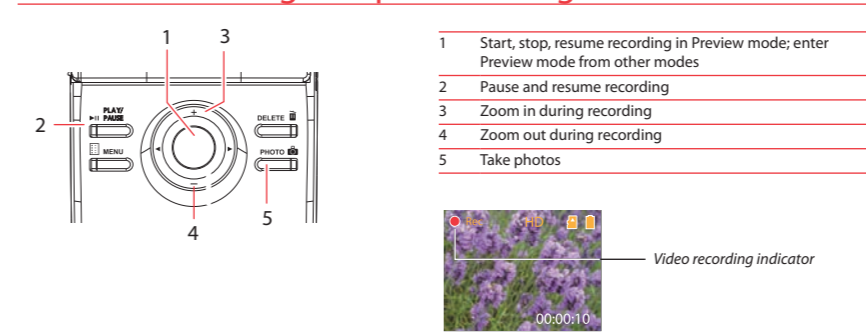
1
3
2
PLAY/ PAUSE
MENU
DELETE
PHOTO
+
−
4
5

| | |
|---|---|
| 1 | Start, stop, resume recording in Preview mode; enter Preview mode from other modes |
| 2 | Pause and resume recording |
| 3 | Zoom in during recording |
| 4 | Zoom out during recording |
| 5 | Take photos |

Rec HD
00:00:10
Video recording indicator